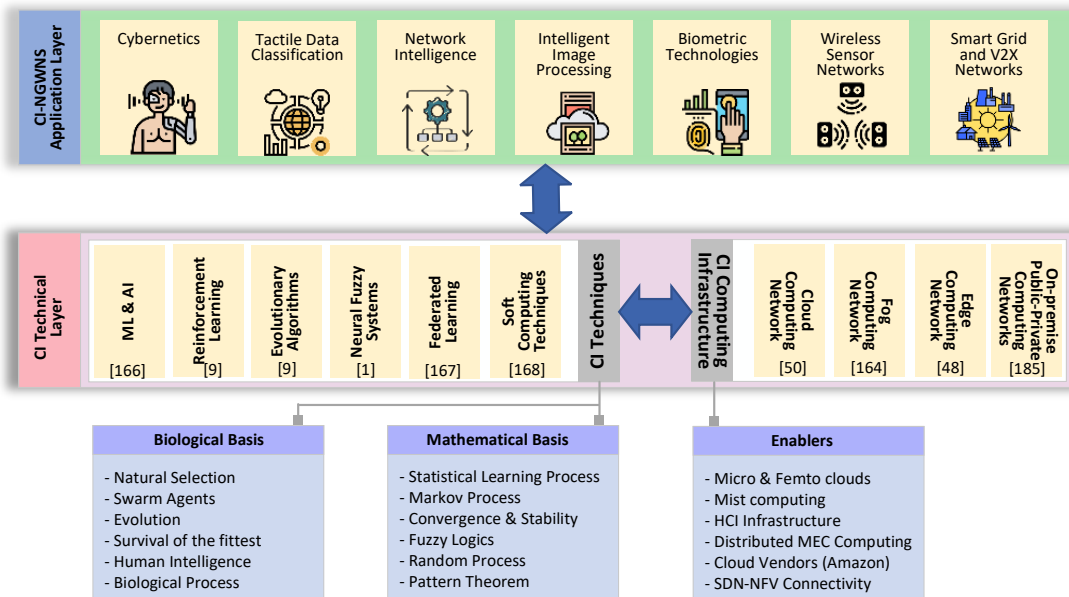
CI-NGWNS Application Layer

Cybernetics

Tactile Data Classification

Network Intelligence

Intelligent Image Processing

Biometric Technologies

Wireless Sensor Networks

Smart Grid and V2X Networks

CI Technical Layer

ML & AI
[166]

Reinforcement Learning
[9]

Evolutionary Algorithms
[9]

Neural Fuzzy Systems
[1]

Federated Learning
[167]

Soft Computing Techniques
[168]

CI Techniques

CI Computing Infrastructure

Cloud Computing Network
[50]

Fog Computing Network
[164]

Edge Computing Network
[48]

On-premise Public-Private Cloud Networks
[185]

Biological Basis

- Natural Selection
- Swarm Agents
- Evolution
- Survival of the fittest
- Human Intelligence
- Biological Process

Mathematical Basis

- Statistical Learning Process
- Markov Process
- Convergence & Stability
- Fuzzy Logics
- Random Process
- Pattern Theorem

Enablers

- Micro & Femto clouds
- Mist computing
- HCI Infrastructure
- Distributed MEC Computing
- Cloud Vendors (Amazon)
- SDN-NFV Connectivity